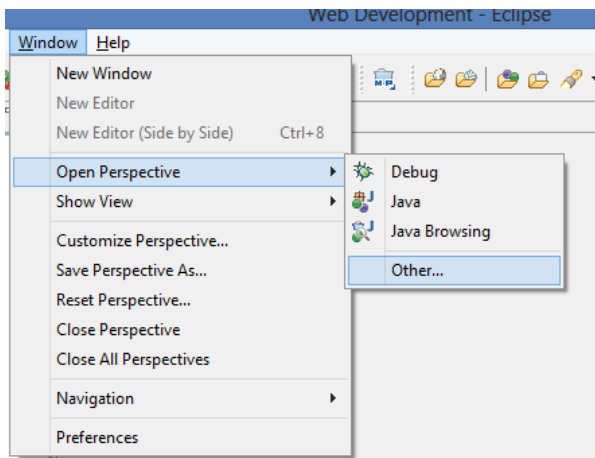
Web Development - Eclipse

Window Help

New Window
New Editor
New Editor (Side by Side) Ctrl+8
Open Perspective
Show View
Customize Perspective...
Save Perspective As...
Reset Perspective...
Close Perspective
Close All Perspectives
Navigation
Preferences

Debug
Java
Java Browsing
Other...